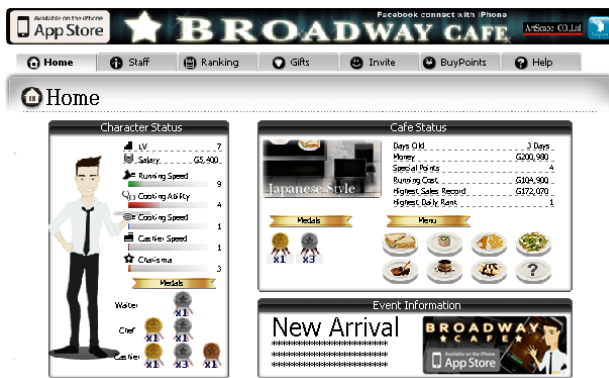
Available on the iPhone
App Store

BROADWAY CAFE

Facebook connect with iPhone

ArtSense CO.,Ltd

Home
Staff
Ranking
Gifts
Invite
BuyPoints
Help

Home

Character Status

LV 7
Salary G5,400
Running Speed 9
Cooking Ability 4
Cooking Speed 1
Cashier Speed 1
Charisma 3

Medals

Waiter x1
Chef x1 x1
Cashier x1 x3 x1

Cafe Status

Japanese Style

Days Old 3 Days
Money G200,900
Special Points 4
Running Cost G104,900
Highest Sales Record G172,070
Highest Daily Rank 1

Medals
x1 x3

Menu

?

Event Information

New Arrival

BROADWAY CAFE
Available on the iPhone
App Store